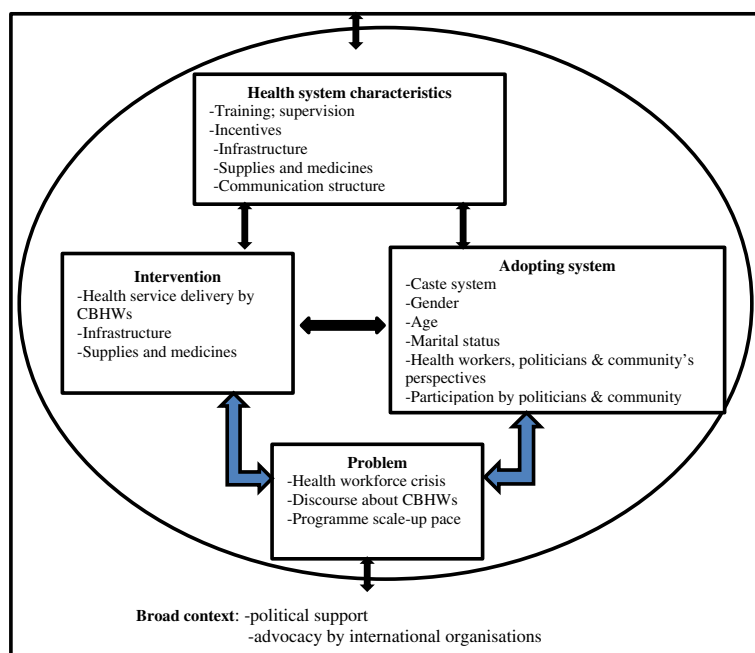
Health system characteristics
-Training; supervision
-Incentives
-Infrastructure
-Supplies and medicines
-Communication structure

Intervention
-Health service delivery by CBHWs
-Infrastructure
-Supplies and medicines

Adopting system
-Caste system
-Gender
-Age
-Marital status
-Health workers, politicians & community's perspectives
-Participation by politicians & community

Problem
-Health workforce crisis
-Discourse about CBHWs
-Programme scale-up pace

Broad context: -political support
-advocacy by international organisations